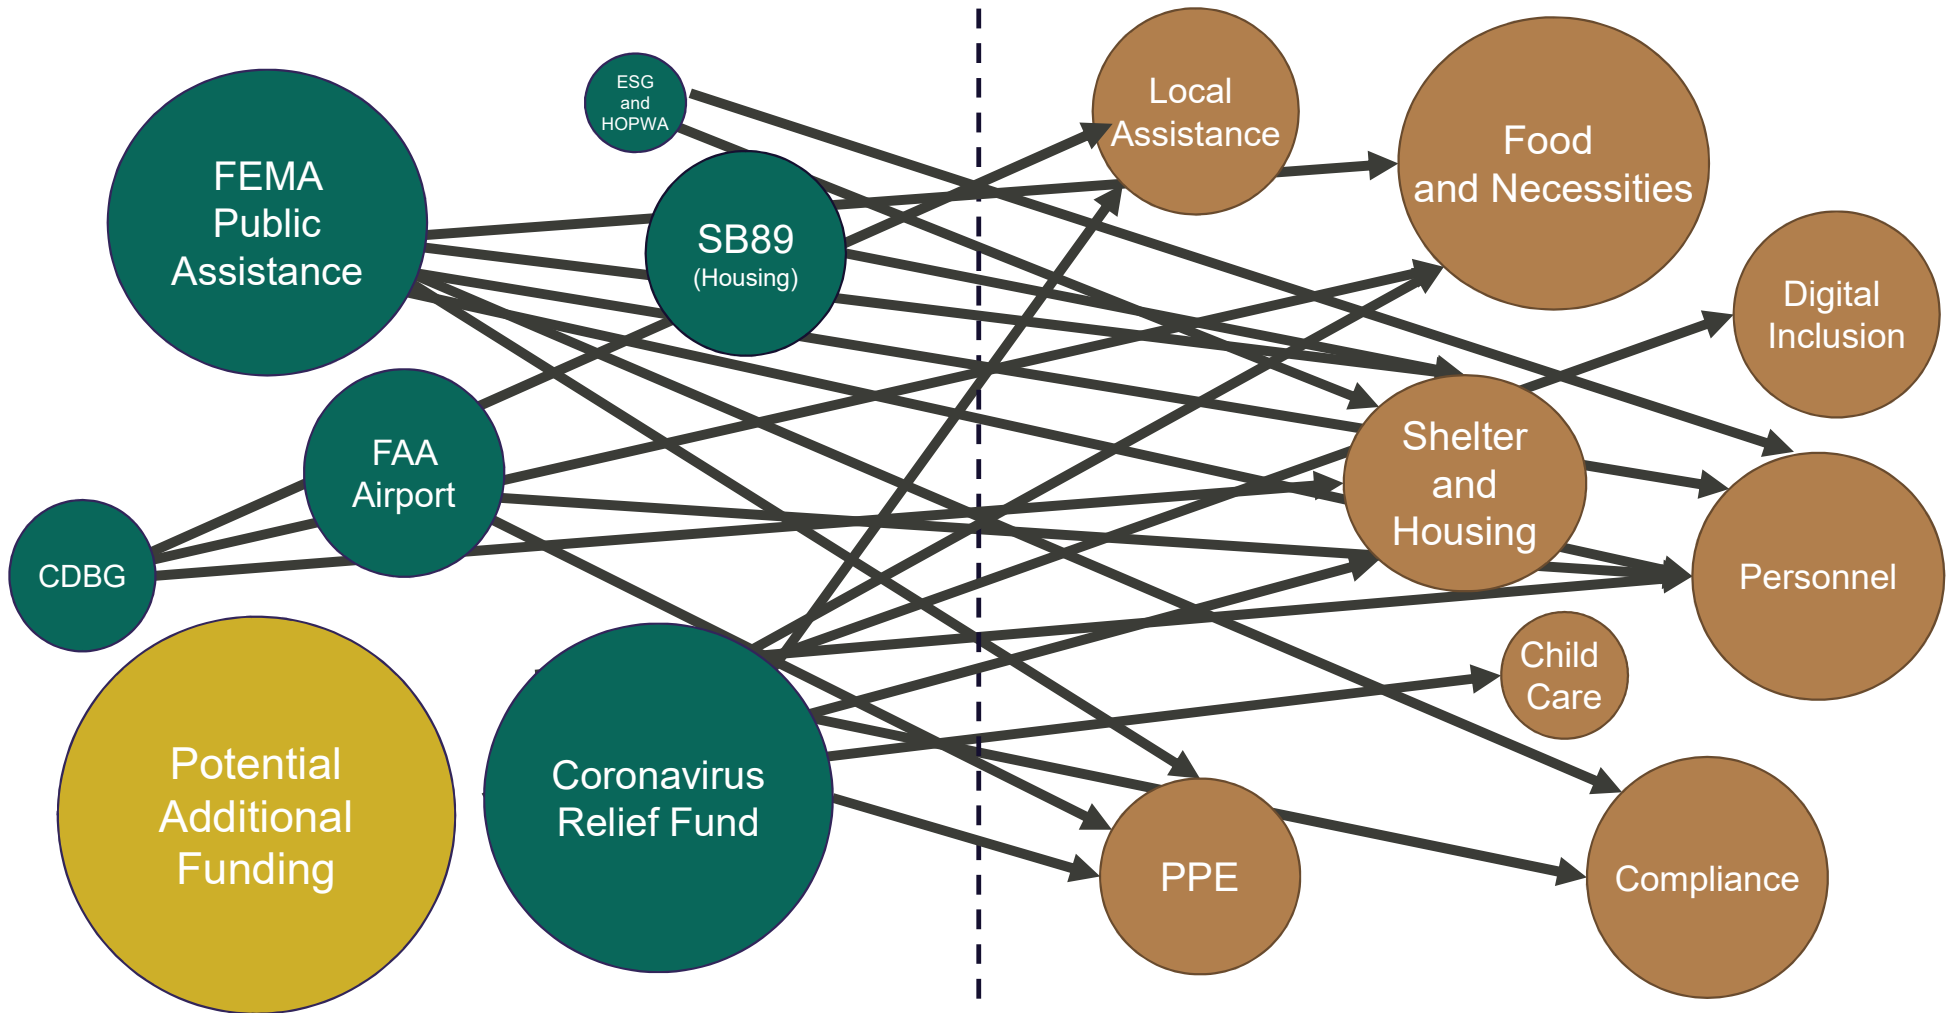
ESG and HOPWA

FEMA Public Assistance

SB89 (Housing)

FAA Airport

CDBG

Potential Additional Funding

Coronavirus Relief Fund

Local Assistance

Food and Necessities

Digital Inclusion

Shelter and Housing

Personnel

Child Care

PPE

Compliance